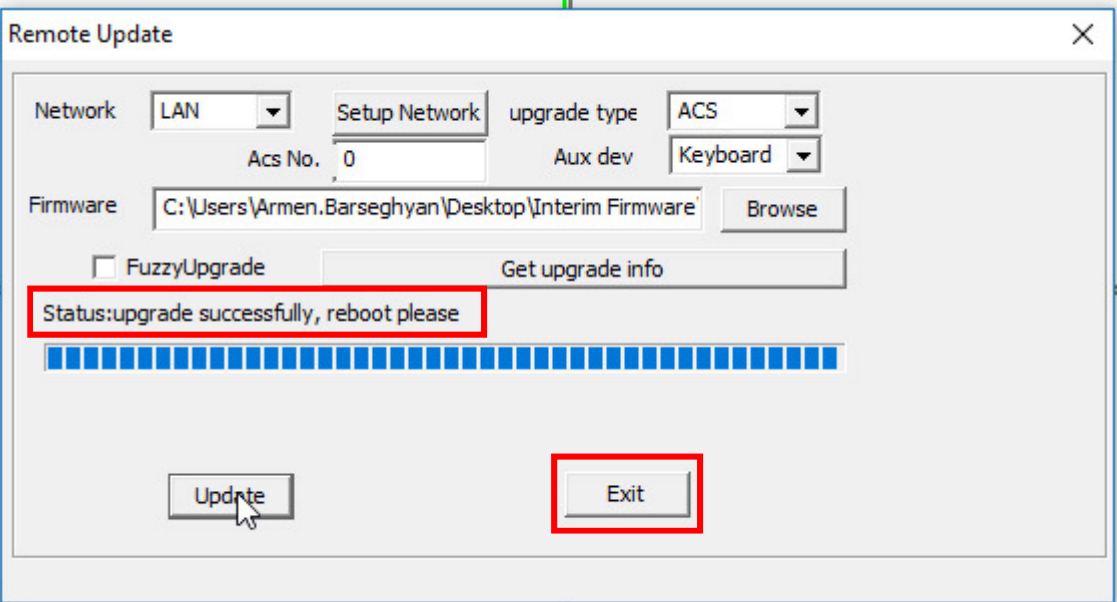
Remote Update

Network LAN

Setup Network

upgrade type ACS

Acs No. 0

Aux dev Keyboard

Firmware C:\Users\Armen.Barseghyan\Desktop\Interim Firmware\

Browse

FuzzyUpgrade

Get upgrade info

Status:upgrade successfully, reboot please

Update

Exit